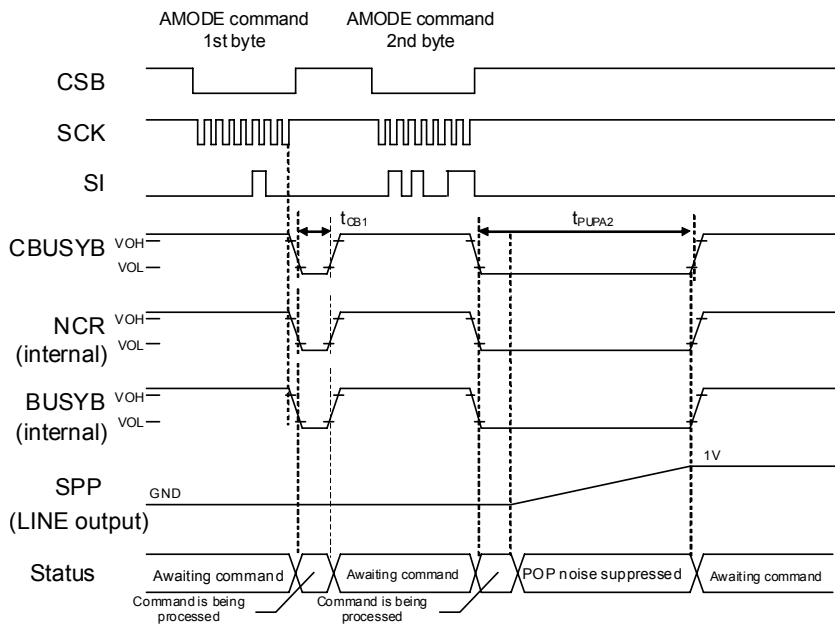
AMODE command 1st byte

AMODE command 2nd byte

CSB

SCK

SI

$t_{CB1}$

$t_{PUPA2}$

CBUSYB VOH VOL

NCR (internal) VOH VOL

BUSYB (internal) VOH VOL

1V

SPP (LINE output) GND

Status

Awaiting command

Awaiting command

POP noise suppressed

Awaiting command

Command is being processed

Command is being processed